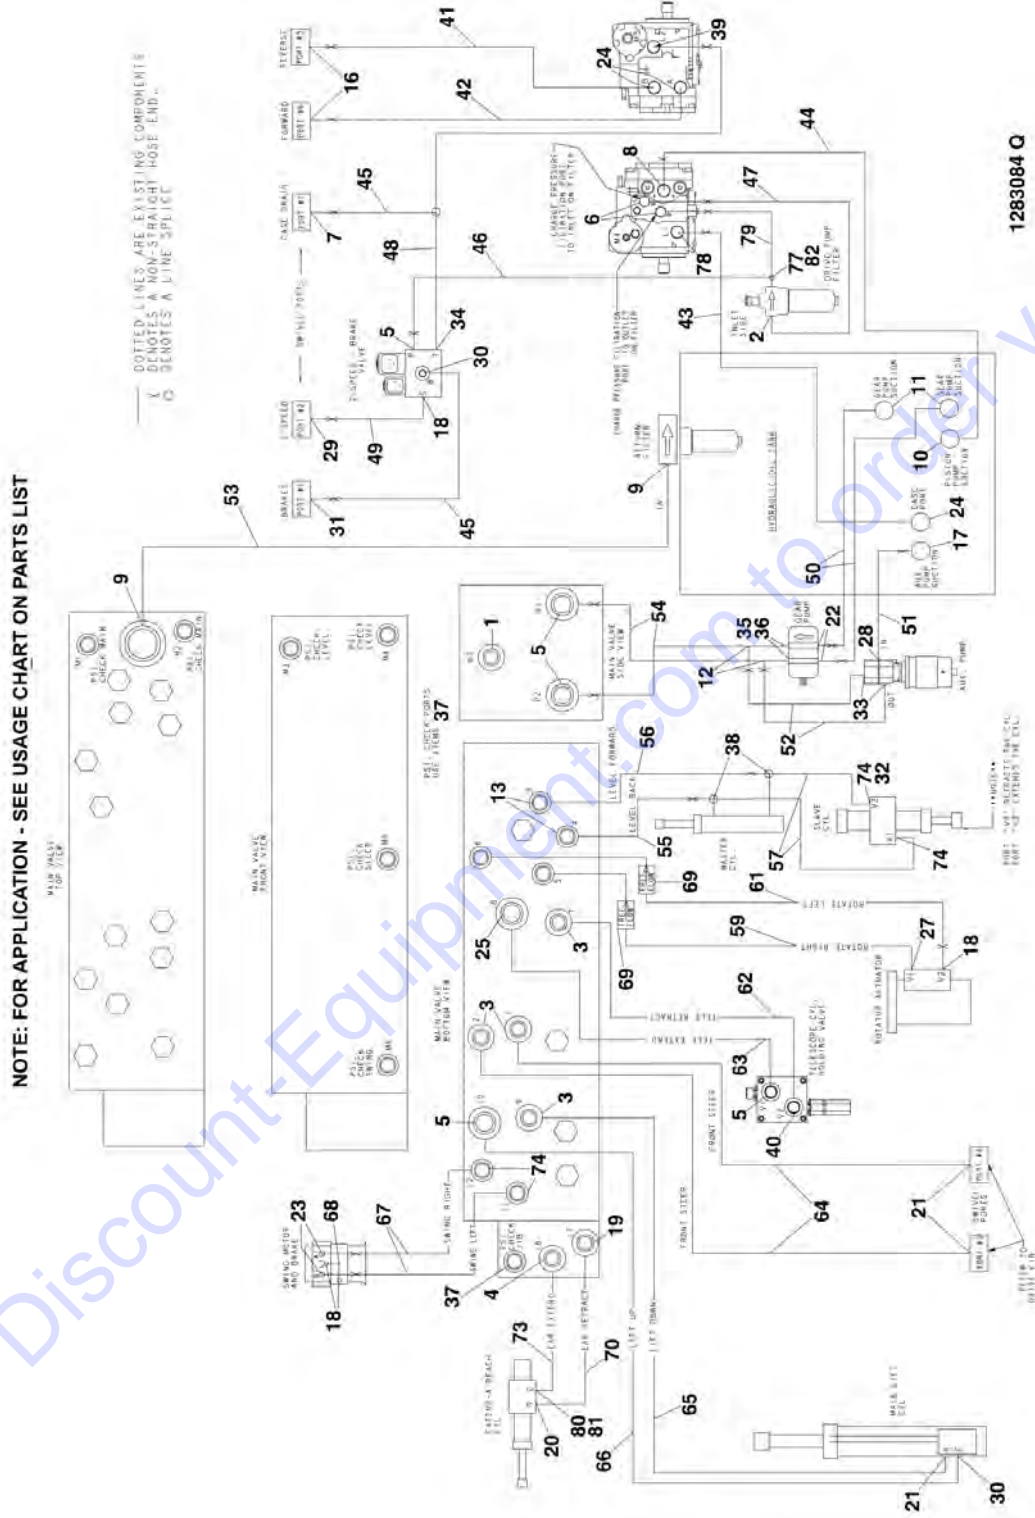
NOTE: FOR APPLICATION - SEE USAGE CHART ON PARTS LIST

DOTTED LINES ARE EXISTING COMPONENTS
X DENOTES A NON-STRAIGHT HOSE END.
O DENOTES A LINE SPLICE

1283084 Q

MAIN VALVE TOP VIEW
M1 PSI CHECK MAIN
M2 PSI CHECK MAIN
9

MAIN VALVE FRONT VIEW
M3 PSI CHECK LEVEL
M4 PSI CHECK LEVEL
M5 PSI CHECK SLEW
M6 PSI CHECK SWING

PSI CHECK PORTS USE ITEMS 37

MAIN VALVE SIDE VIEW
M7 1
P1 5
P2 5
54

MAIN VALVE BOTTOM VIEW
13
55
25
3
69
3
5
3
74
37
4
19

LEVEL FORWARD
LEVEL BACK
56
TELE LOCK
69
ROTATE LEFT
61
ROTATE RIGHT
59
69
TELE RETRACT
62
TELE EXTEND
63
SWING RIGHT
SWING LEFT
FRONT STEER
FRONT STEER
64
LIFT UP
LIFT DOWN
EXTEND-A-REACH
EXT EXTEND
EXT RETRACT
73
70
80
81
20
66
65

SWING MOTOR AND BRAKE
23
68
67
18

MAIN LIFT CYL
21
30

MASTER CYL
38
57
SLAVE CYL
74
32
74
PORT "V1" RETRACTS THE CYL
PORT "V2" EXTENDS THE CYL
(ANGLE)

ROTATOR ACTUATOR
27
18

TELESCOPE CYL HOLDING VALVE
5
40

SWIVEL PORTS
21
PORT #4
PORT #8
REFER TO SWIVEL

BRAKE PORT #1
31
45
53
1 SPEED PORT #2
29
49
2 SPEED / BRAKE VALVE
18
30
5
34
DRIVE PORTS
CASE DRAIN PORT #7
7
45
48
46
FORWARD PORT #6
REVERSE PORT #5
16
42
41
24
39

CHARGE PRESSURE FILTRATION PORT TO INLET ON FILTER
8
6
78
79
47
44
CHARGE PRESSURE FILTRATION PORT TO OUTLET ON FILTER
43
INLET SIDE
2
77
82
CHARGE PUMP FILTER

RETURN FILTER
9
IN
HYDRAULIC OIL TANK
GEAR PUMP SUCTION
11
GEAR PUMP SUCTION
10
PISTON PUMP SUCTION
CASE DRAIN
24
AUX PUMP SUCTION
17
50
51

GEAR PUMP
35
36
12
22
28
33
52
IN
OUT
AUX. PUMP